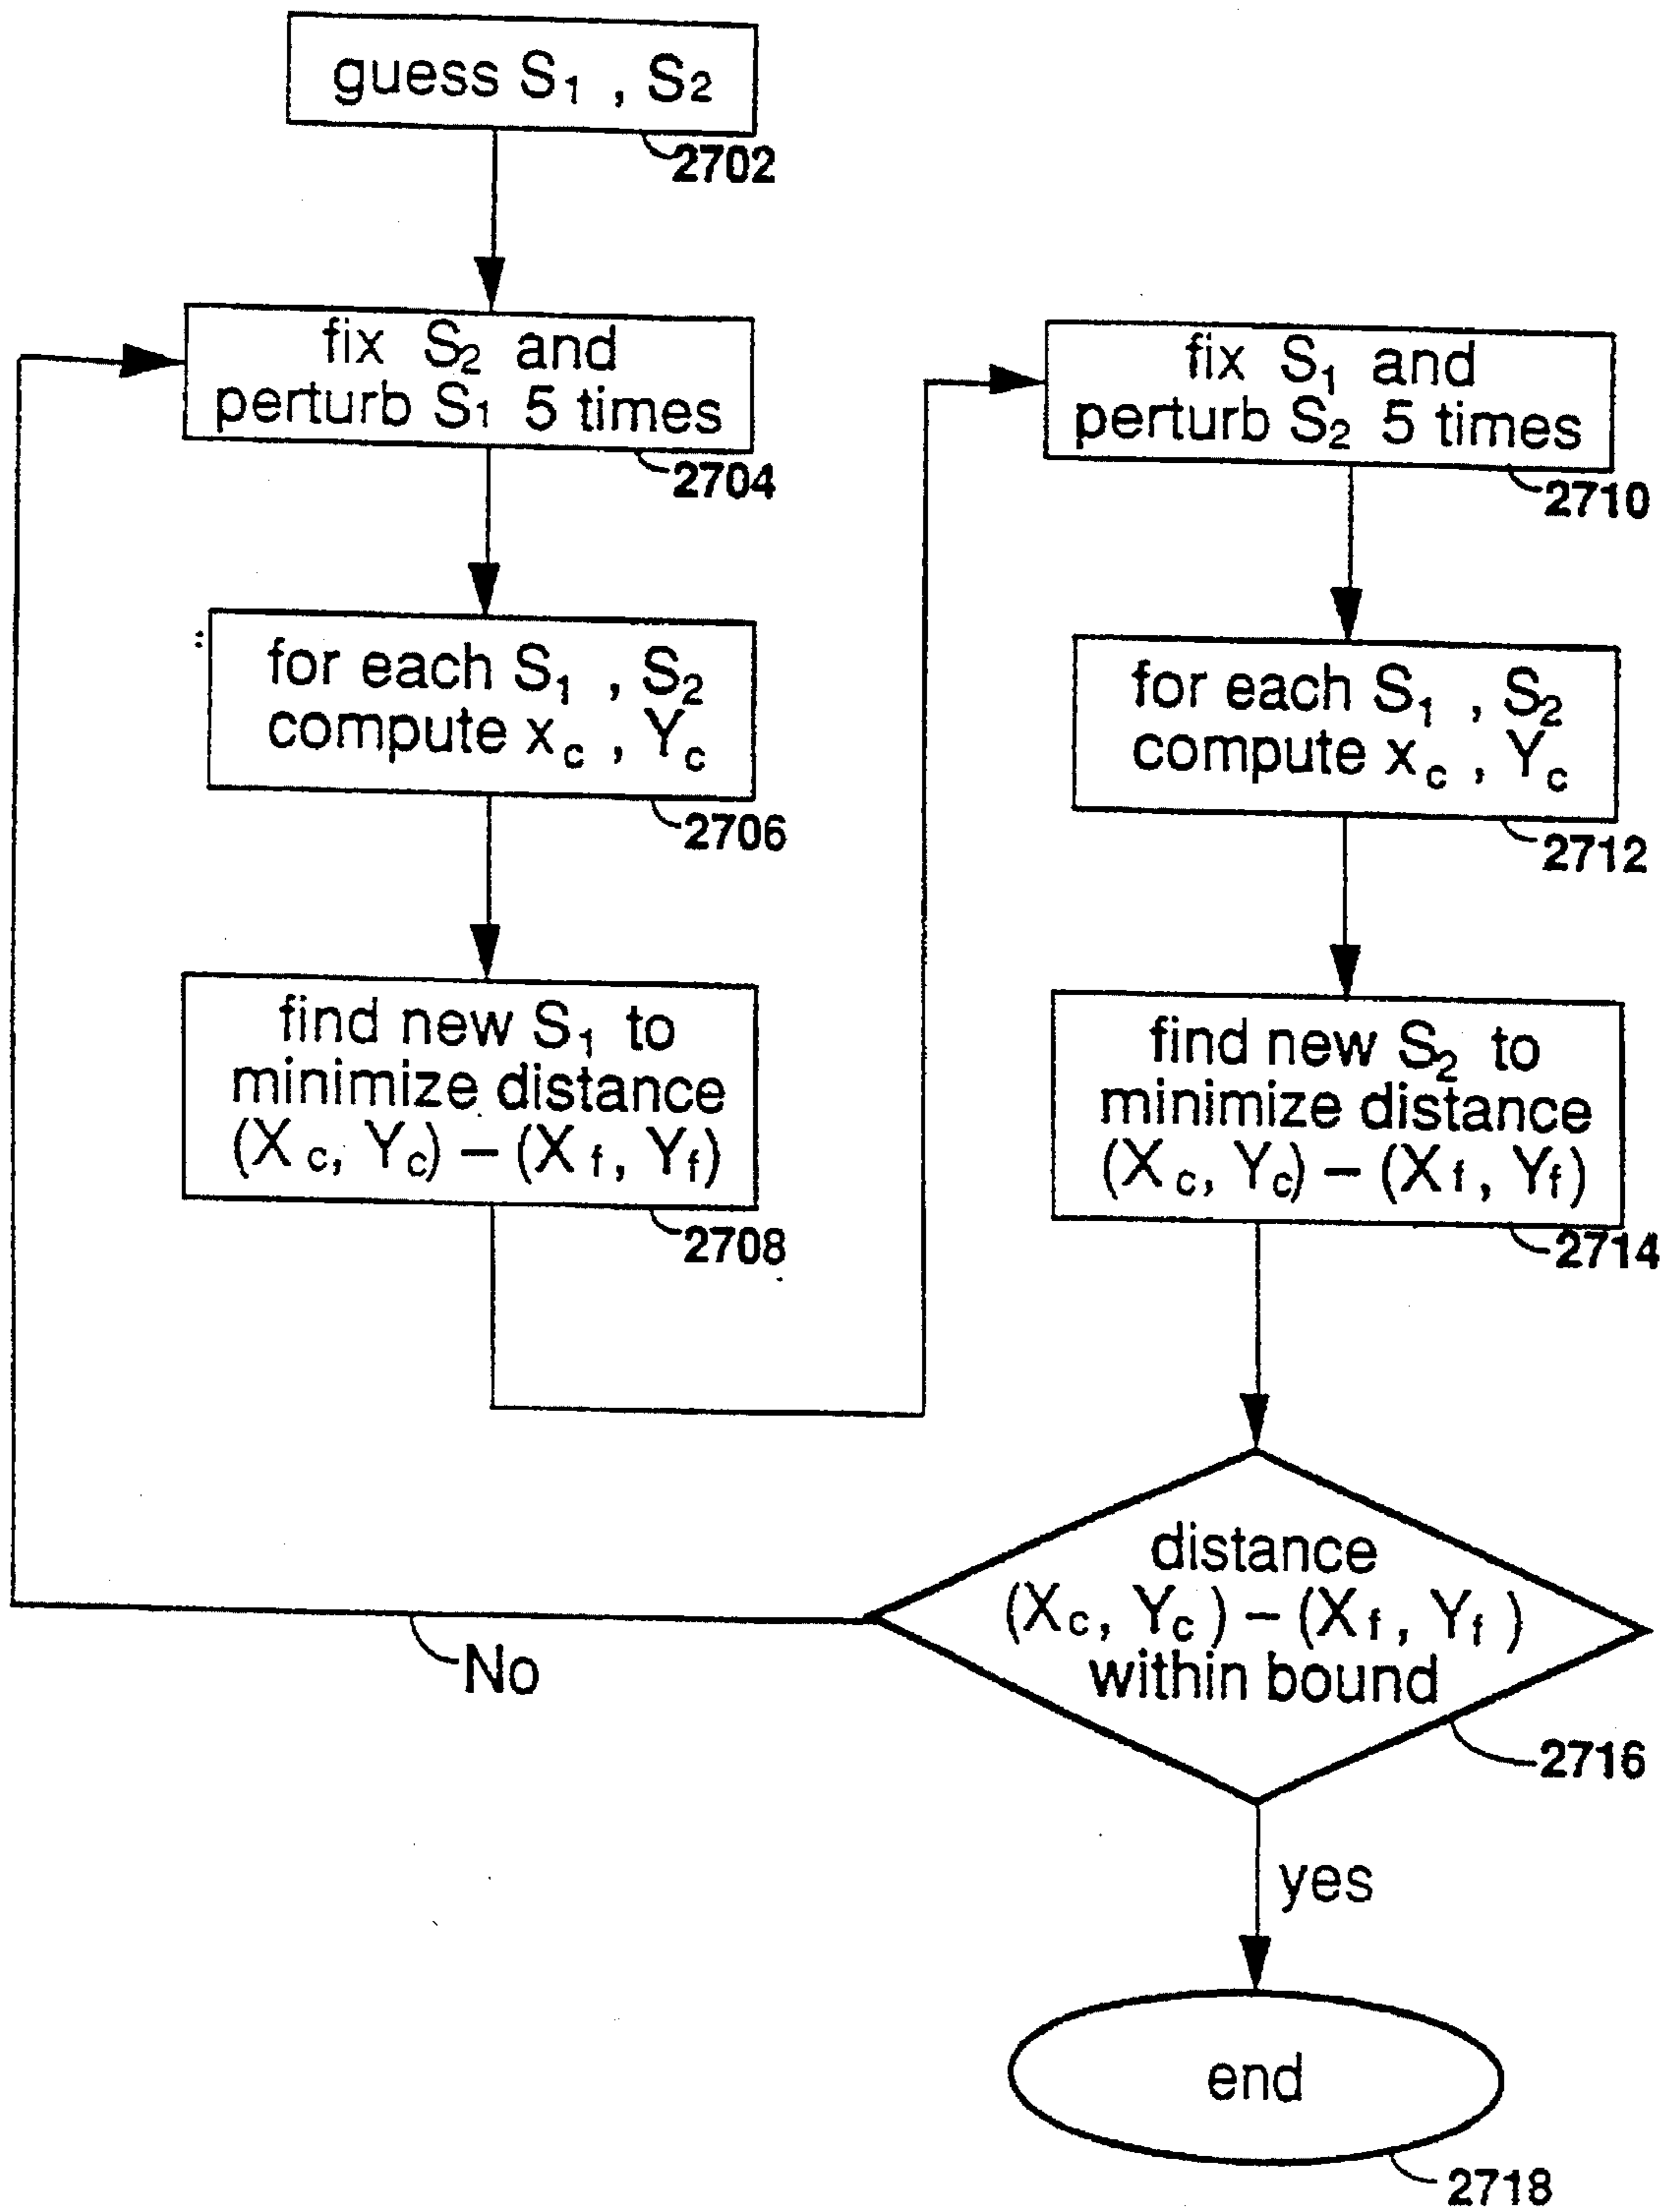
guess $S_1$ , $S_2$

2702

fix $S_2$ and perturb $S_1$ 5 times

2704

for each $S_1$ , $S_2$ compute $x_c$ , $Y_c$

2706

find new $S_1$ to minimize distance $(X_c, Y_c) - (X_f, Y_f)$

2708

fix $S_1$ and perturb $S_2$ 5 times

2710

for each $S_1$ , $S_2$ compute $x_c$ , $Y_c$

2712

find new $S_2$ to minimize distance $(X_c, Y_c) - (X_f, Y_f)$

2714

distance $(X_c, Y_c) - (X_f, Y_f)$ within bound

2716

No

yes

end

2718